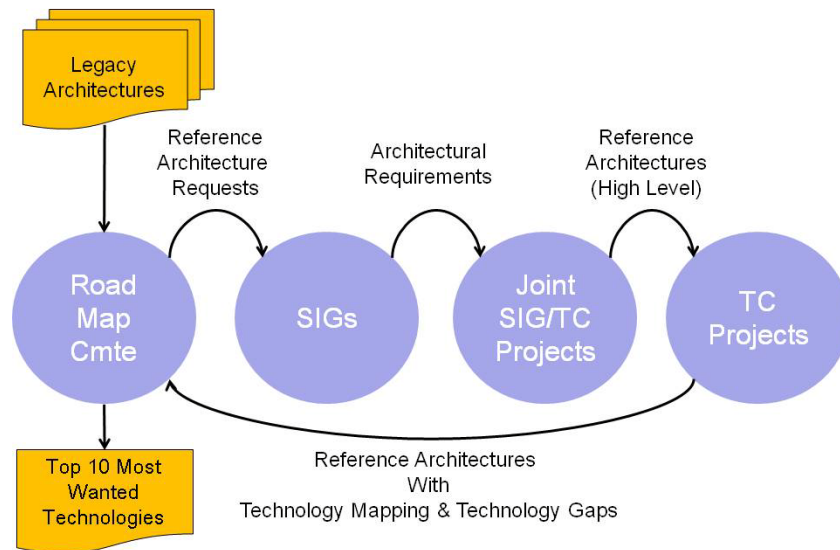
Legacy Architectures

Reference Architecture Requests

Architectural Requirements

Reference Architectures (High Level)

Road Map Cmte

SIGs

Joint SIG/TC Projects

TC Projects

Top 10 Most Wanted Technologies

Reference Architectures With Technology Mapping & Technology Gaps